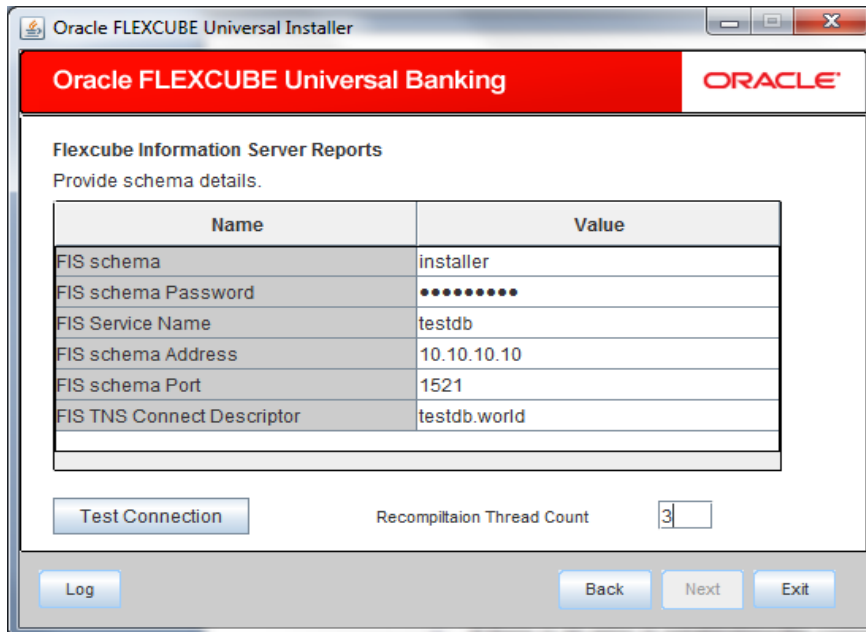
Oracle FLEXCUBE Universal Installer

Oracle FLEXCUBE Universal Banking

ORACLE

Flexcube Information Server Reports

Provide schema details.

| Name | Value |
|---|---|
| FIS schema | installer |
| FIS schema Password | ●●●●●●●●● |
| FIS Service Name | testdb |
| FIS schema Address | 10.10.10.10 |
| FIS schema Port | 1521 |
| FIS TNS Connect Descriptor | testdb.world |

Test Connection

Recompiltaion Thread Count 3

Log

Back

Next

Exit